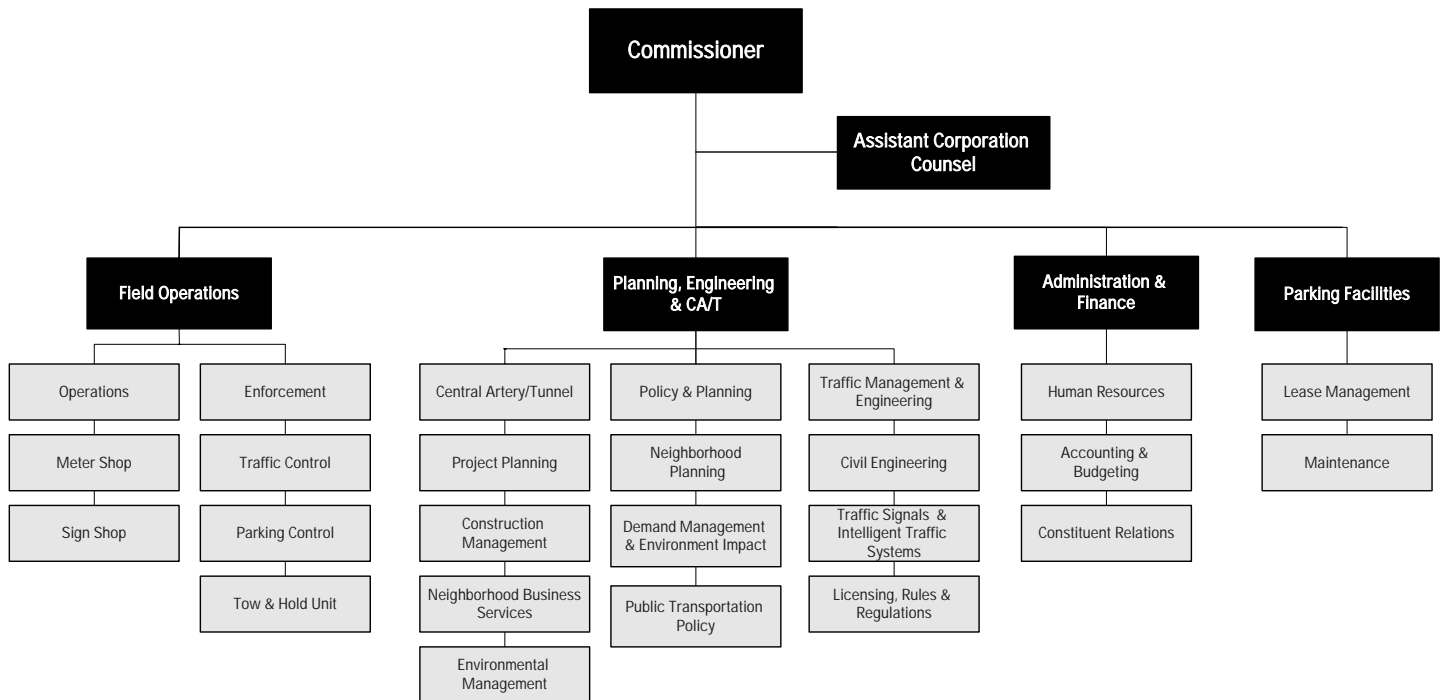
Commissioner

Assistant Corporation Counsel

Field Operations

Operations

Meter Shop

Sign Shop

Enforcement

Traffic Control

Parking Control

Tow & Hold Unit

Planning, Engineering & CA/T

Central Artery/Tunnel

Project Planning

Construction Management

Neighborhood Business Services

Environmental Management

Policy & Planning

Neighborhood Planning

Demand Management & Environment Impact

Public Transportation Policy

Traffic Management & Engineering

Civil Engineering

Traffic Signals & Intelligent Traffic Systems

Licensing, Rules & Regulations

Administration & Finance

Human Resources

Accounting & Budgeting

Constituent Relations

Parking Facilities

Lease Management

Maintenance